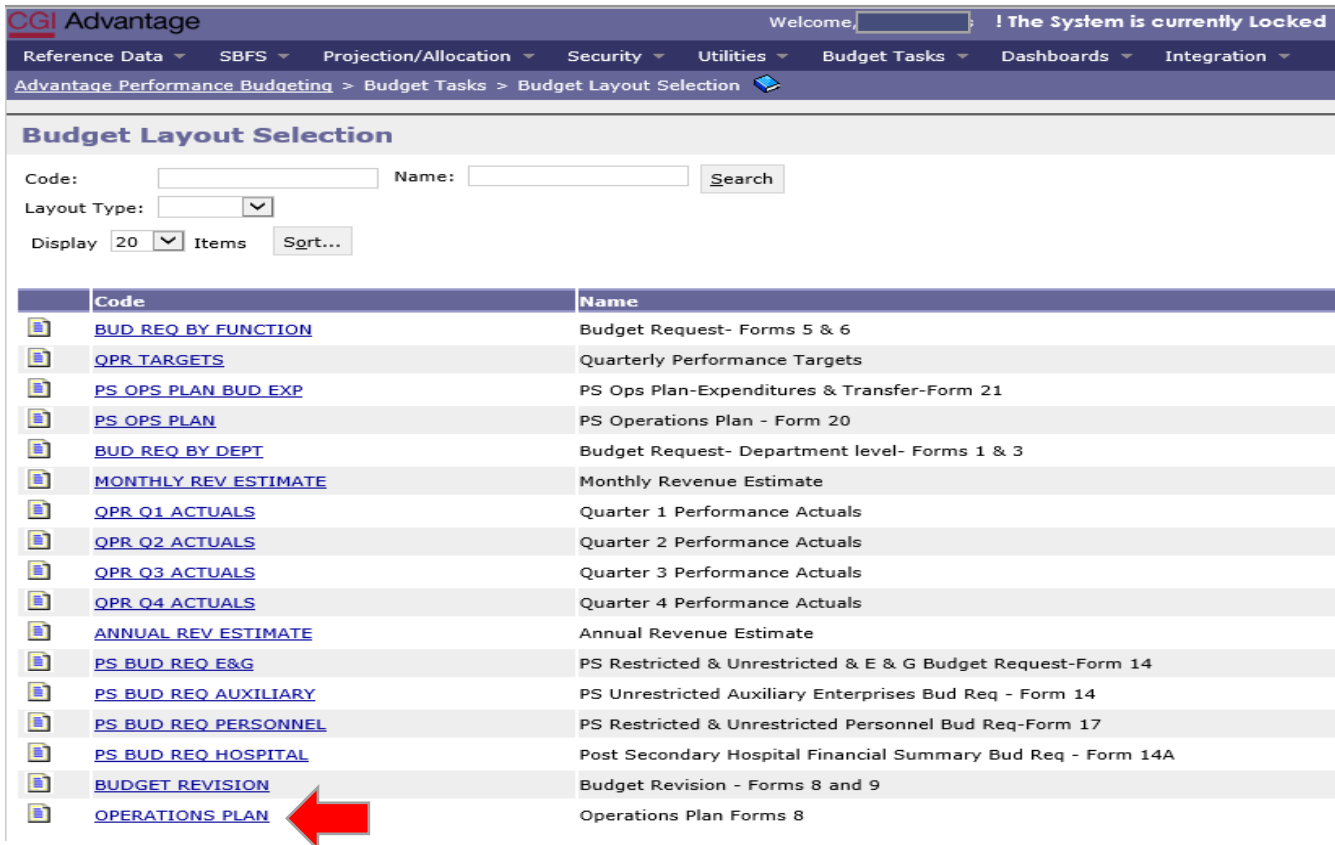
CGI Advantage

Welcome, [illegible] ! The System is currently Locked

Reference Data SBFS Projection/Allocation Security Utilities Budget Tasks Dashboards Integration

Advantage Performance Budgeting > Budget Tasks > Budget Layout Selection

Budget Layout Selection

Code: Name: Search

Layout Type:

Display 20 Items Sort...

| | Code | Name |
|---|---|---|
| | BUD REQ BY FUNCTION | Budget Request- Forms 5 & 6 |
| | QPR TARGETS | Quarterly Performance Targets |
| | PS OPS PLAN BUD EXP | PS Ops Plan-Expenditures & Transfer-Form 21 |
| | PS OPS PLAN | PS Operations Plan - Form 20 |
| | BUD REQ BY DEPT | Budget Request- Department level- Forms 1 & 3 |
| | MONTHLY REV ESTIMATE | Monthly Revenue Estimate |
| | QPR Q1 ACTUALS | Quarter 1 Performance Actuals |
| | QPR Q2 ACTUALS | Quarter 2 Performance Actuals |
| | QPR Q3 ACTUALS | Quarter 3 Performance Actuals |
| | QPR Q4 ACTUALS | Quarter 4 Performance Actuals |
| | ANNUAL REV ESTIMATE | Annual Revenue Estimate |
| | PS BUD REQ E&G | PS Restricted & Unrestricted & E & G Budget Request-Form 14 |
| | PS BUD REQ AUXILIARY | PS Unrestricted Auxiliary Enterprises Bud Req - Form 14 |
| | PS BUD REQ PERSONNEL | PS Restricted & Unrestricted Personnel Bud Req-Form 17 |
| | PS BUD REQ HOSPITAL | Post Secondary Hospital Financial Summary Bud Req - Form 14A |
| | BUDGET REVISION | Budget Revision - Forms 8 and 9 |
| | OPERATIONS PLAN | Operations Plan Forms 8 |